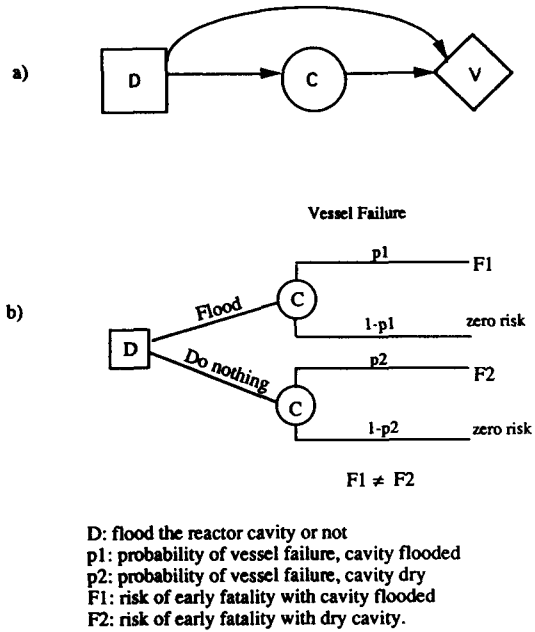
a)

D

C

V

Vessel Failure

b)

D

Flood

Do nothing

C

C

p1

1-p1

p2

1-p2

F1

zero risk

F2

zero risk

F1 $\neq$ F2

D: flood the reactor cavity or not
p1: probability of vessel failure, cavity flooded
p2: probability of vessel failure, cavity dry
F1: risk of early fatality with cavity flooded
F2: risk of early fatality with dry cavity.